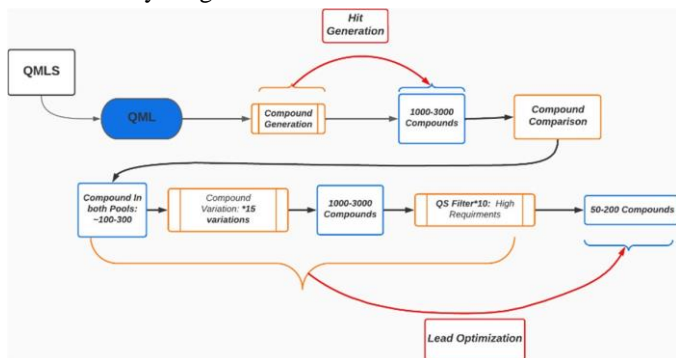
Hit Generation

QMLS

QML

Compound Generation

1000-3000 Compounds

Compound Comparison

Compound In both Pools: ~100-300

Compound Variation: *15 variations

1000-3000 Compounds

QS Filter*10: High Requirments

50-200 Compounds

Lead Optimization